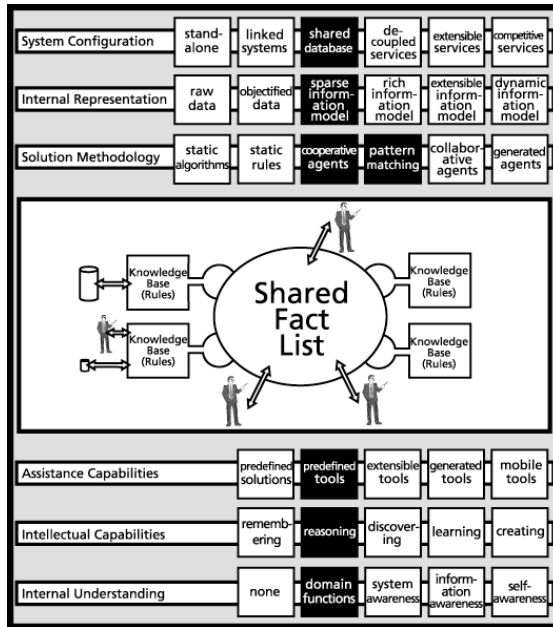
System Configuration | stand-alone | linked systems | shared database | de-coupled services | extensible services | competitive services

Internal Representation | raw data | objectified data | sparse information model | rich information model | extensible information model | dynamic information model

Solution Methodology | static algorithms | static rules | cooperative agents | pattern matching | collaborative agents | generated agents

Knowledge Base (Rules)

Knowledge Base (Rules)

Shared Fact List

Knowledge Base (Rules)

Knowledge Base (Rules)

Assistance Capabilities | predefined solutions | predefined tools | extensible tools | generated tools | mobile tools

Intellectual Capabilities | remembering | reasoning | discovering | learning | creating

Internal Understanding | none | domain functions | system awareness | information awareness | self-awareness